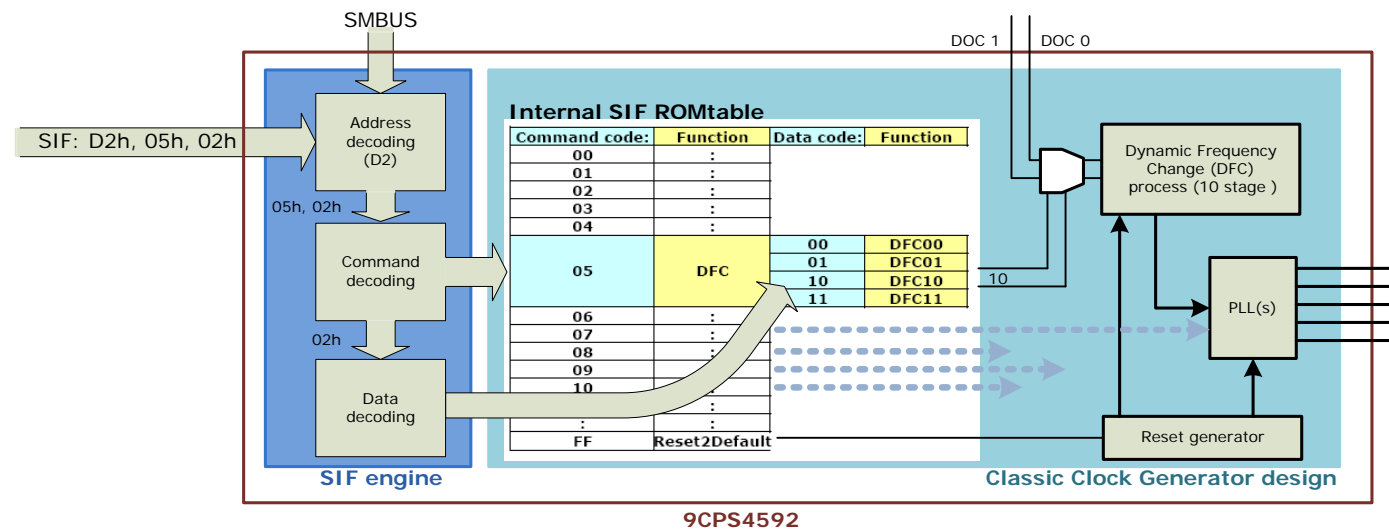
SMBUS

DOC 1 DOC 0

SIF: D2h, 05h, 02h

Address decoding (D2)

05h, 02h

Command decoding

02h

Data decoding

Internal SIF ROMtable

| Command code: | Function | Data code: | Function |
|---|---|---|---|
| 00 | : | | |
| 01 | : | | |
| 02 | : | | |
| 03 | : | | |
| 04 | : | | |
| 05 | DFC | 00 | DFC00 |
| | | 01 | DFC01 |
| | | 10 | DFC10 |
| | | 11 | DFC11 |
| 06 | : | | |
| 07 | : | | |
| 08 | : | | |
| 09 | : | | |
| 10 | : | | |
| : | : | | |
| : | : | | |
| FF | Reset2Default | | |

10

Dynamic Frequency Change (DFC) process (10 stage )

PLL(s)

Reset generator

SIF engine

Classic Clock Generator design

9CPS4592